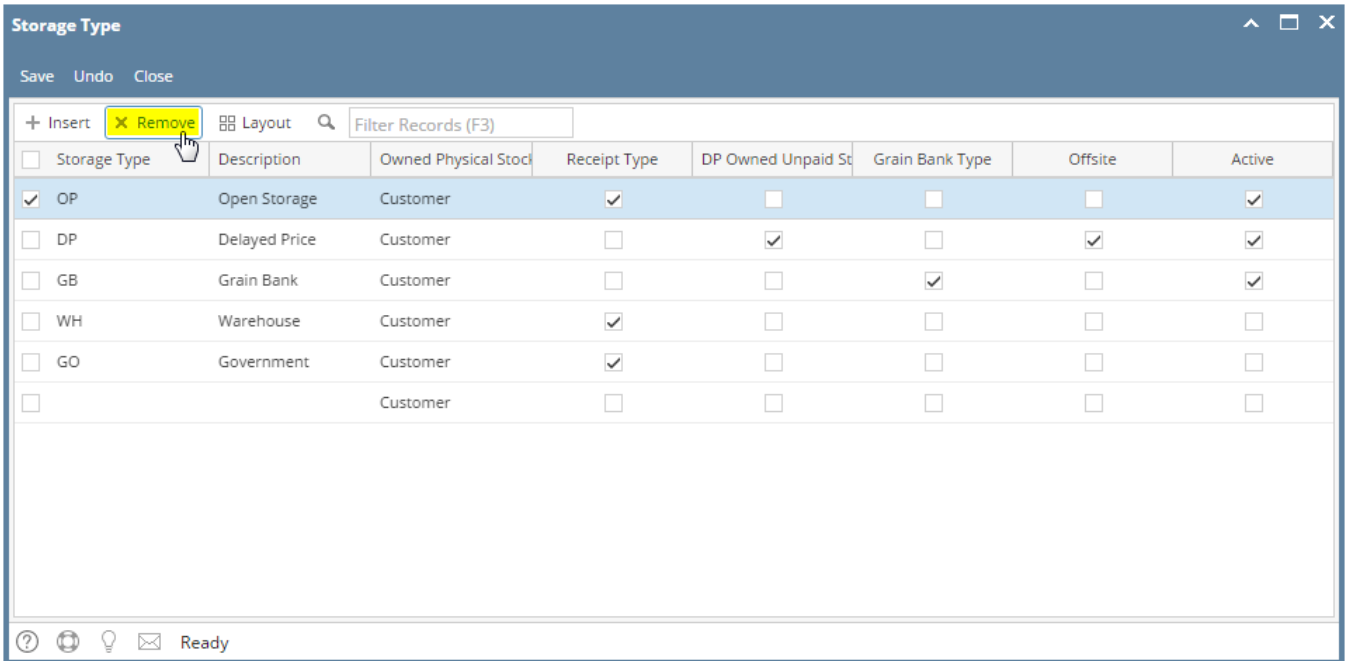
Storage Type

Save Undo Close

+ Insert × Remove Layout Filter Records (F3)

| | Storage Type | Description | Owned Physical Stocl | Receipt Type | DP Owned Unpaid St | Grain Bank Type | Offsite | Active |
|---|---|---|---|---|---|---|---|---|
| ✓ | OP | Open Storage | Customer | ✓ | | | | ✓ |
| | DP | Delayed Price | Customer | | ✓ | | ✓ | ✓ |
| | GB | Grain Bank | Customer | | | ✓ | | ✓ |
| | WH | Warehouse | Customer | ✓ | | | | |
| | GO | Government | Customer | ✓ | | | | |
| | | | Customer | | | | | |

Ready